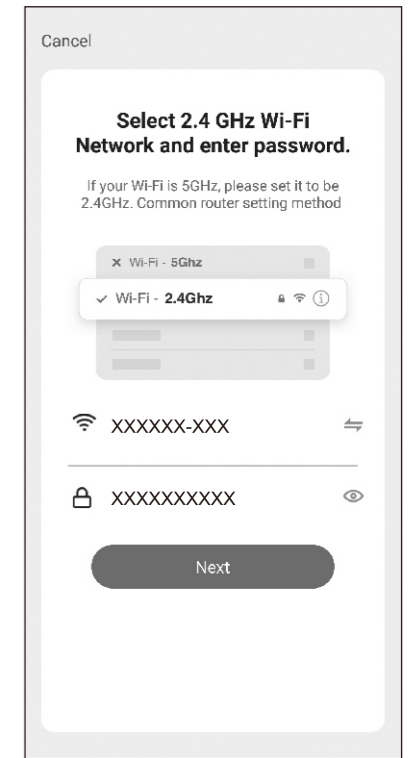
Cancel

Select 2.4 GHz Wi-Fi Network and enter password.

If your Wi-Fi is 5GHz, please set it to be 2.4GHz. Common router setting method

× Wi-Fi - 5Ghz

✓ Wi-Fi - 2.4Ghz

XXXXXX-XXX

XXXXXXXXXX

Next